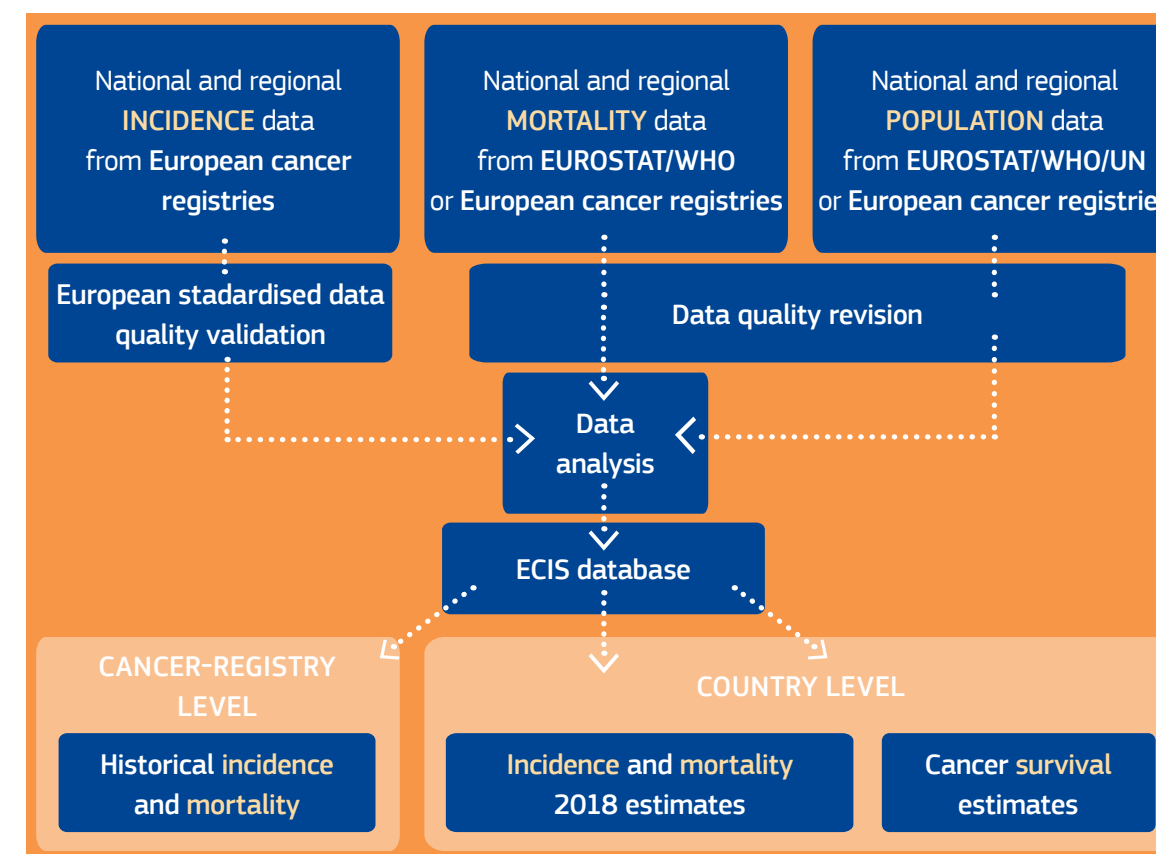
National and regional INCIDENCE data from European cancer registries

National and regional MORTALITY data from EUROSTAT/WHO or European cancer registries

National and regional POPULATION data from EUROSTAT/WHO/UN or European cancer registrie

European stadardised data quality validation

Data quality revision

Data analysis

ECIS database

CANCER-REGISTRY LEVEL

Historical incidence and mortality

COUNTRY LEVEL

Incidence and mortality 2018 estimates

Cancer survival estimates